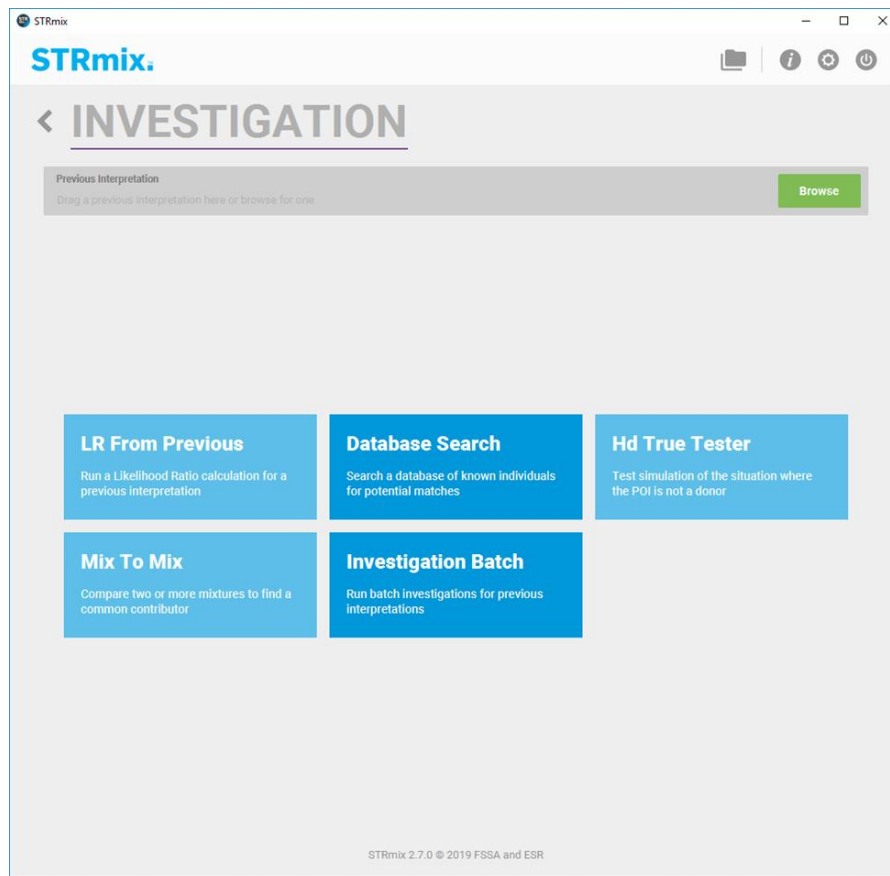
STRmix

STRmix.

INVESTIGATION

Previous Interpretation
Drag a previous interpretation here or browse for one

Browse

LR From Previous
Run a Likelihood Ratio calculation for a previous interpretation

Database Search
Search a database of known individuals for potential matches

Hd True Tester
Test simulation of the situation where the POI is not a donor

Mix To Mix
Compare two or more mixtures to find a common contributor

Investigation Batch
Run batch investigations for previous interpretations

STRmix 2.7.0 © 2019 FSSA and ESR